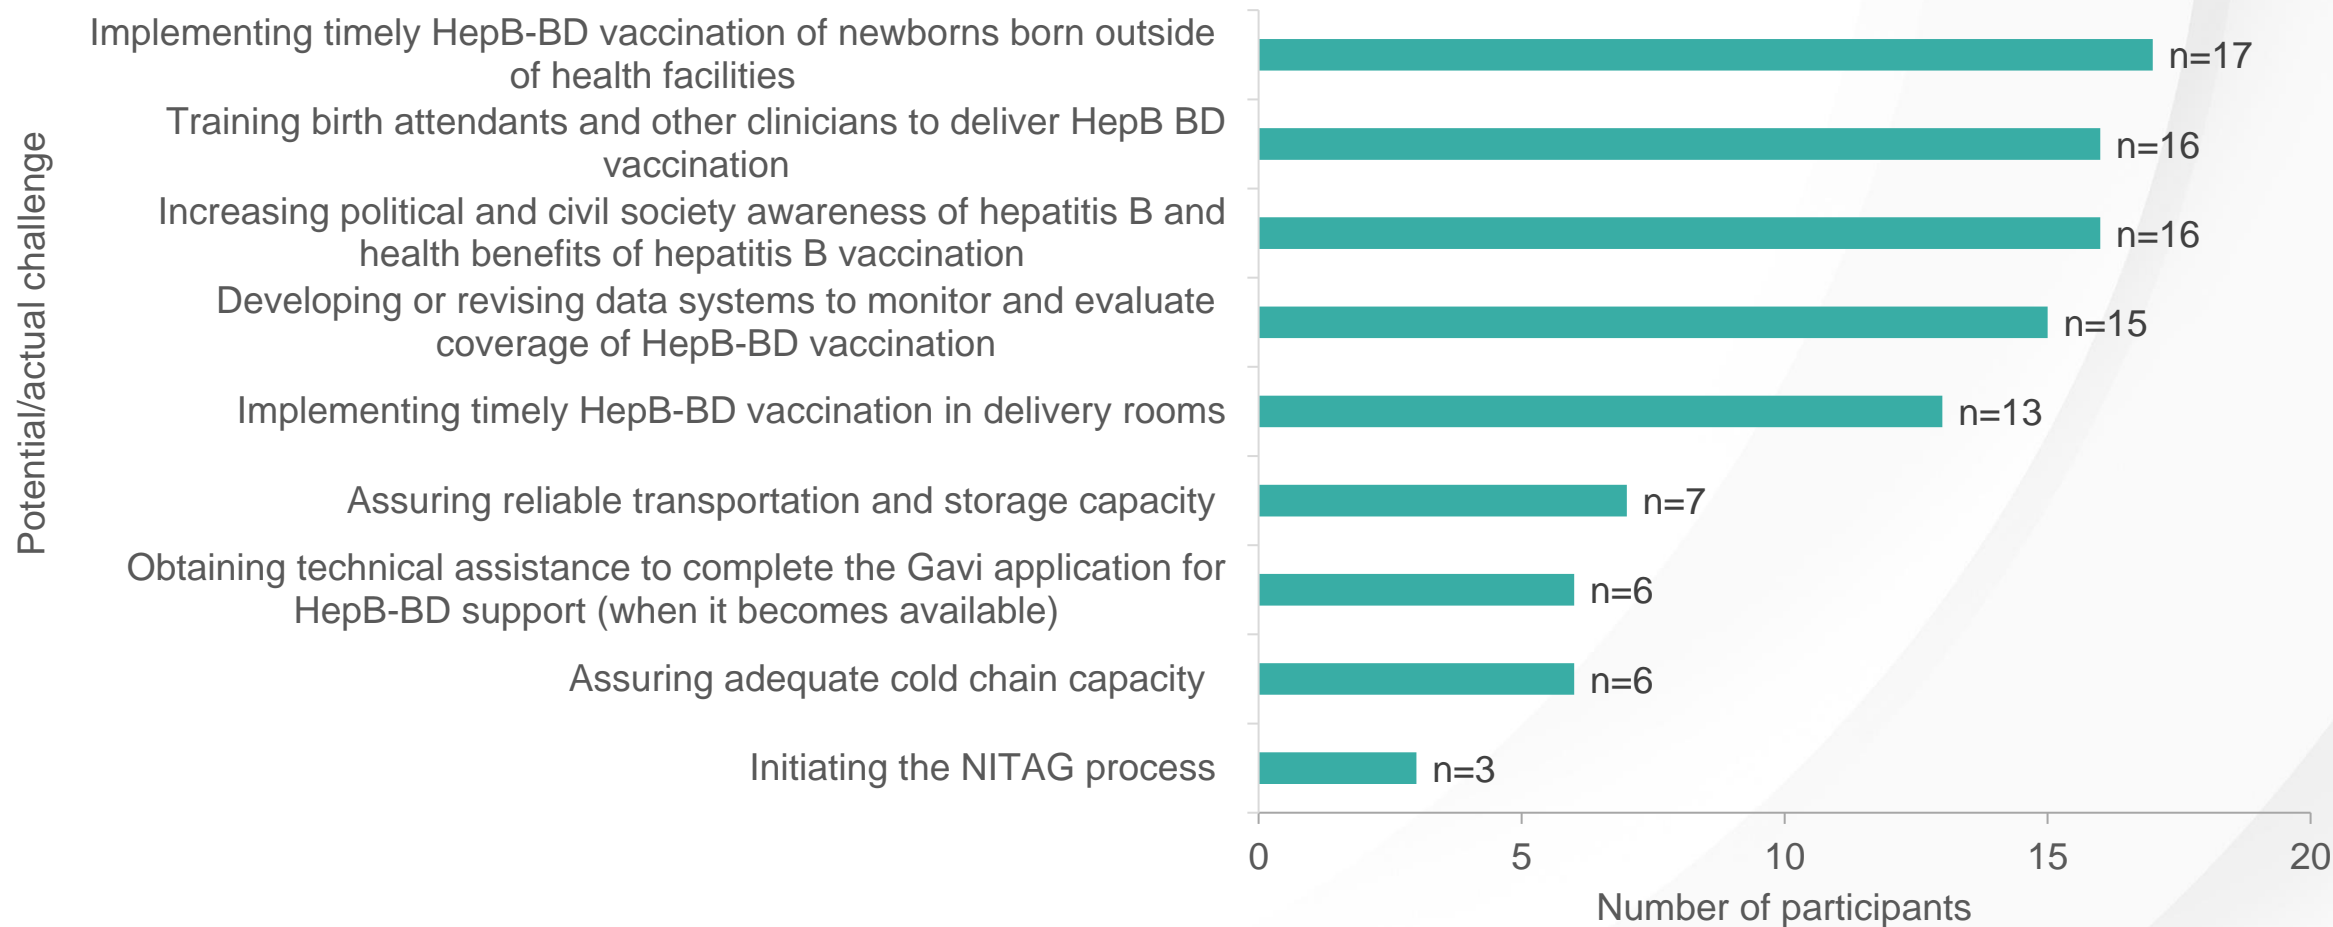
Potential/actual challenge

Implementing timely HepB-BD vaccination of newborns born outside of health facilities
n=17

Training birth attendants and other clinicians to deliver HepB BD vaccination
n=16

Increasing political and civil society awareness of hepatitis B and health benefits of hepatitis B vaccination
n=16

Developing or revising data systems to monitor and evaluate coverage of HepB-BD vaccination
n=15

Implementing timely HepB-BD vaccination in delivery rooms
n=13

Assuring reliable transportation and storage capacity
n=7

Obtaining technical assistance to complete the Gavi application for HepB-BD support (when it becomes available)
n=6

Assuring adequate cold chain capacity
n=6

Initiating the NITAG process
n=3

0 5 10 15 20
Number of participants